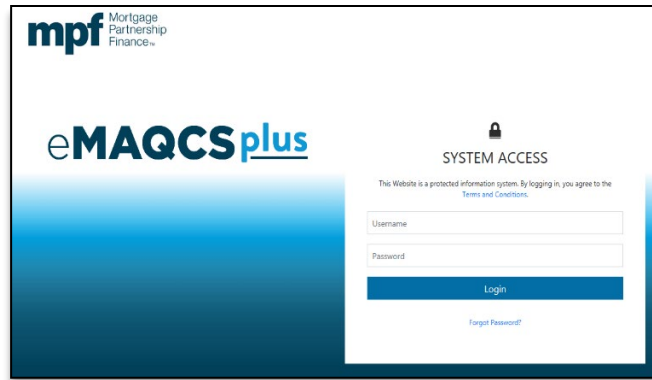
mpf Mortgage Partnership Finance

eMAQCSplus

SYSTEM ACCESS

This Website is a protected information system. By logging in, you agree to the Terms and Conditions.

Username

Password

Login

Forgot Password?